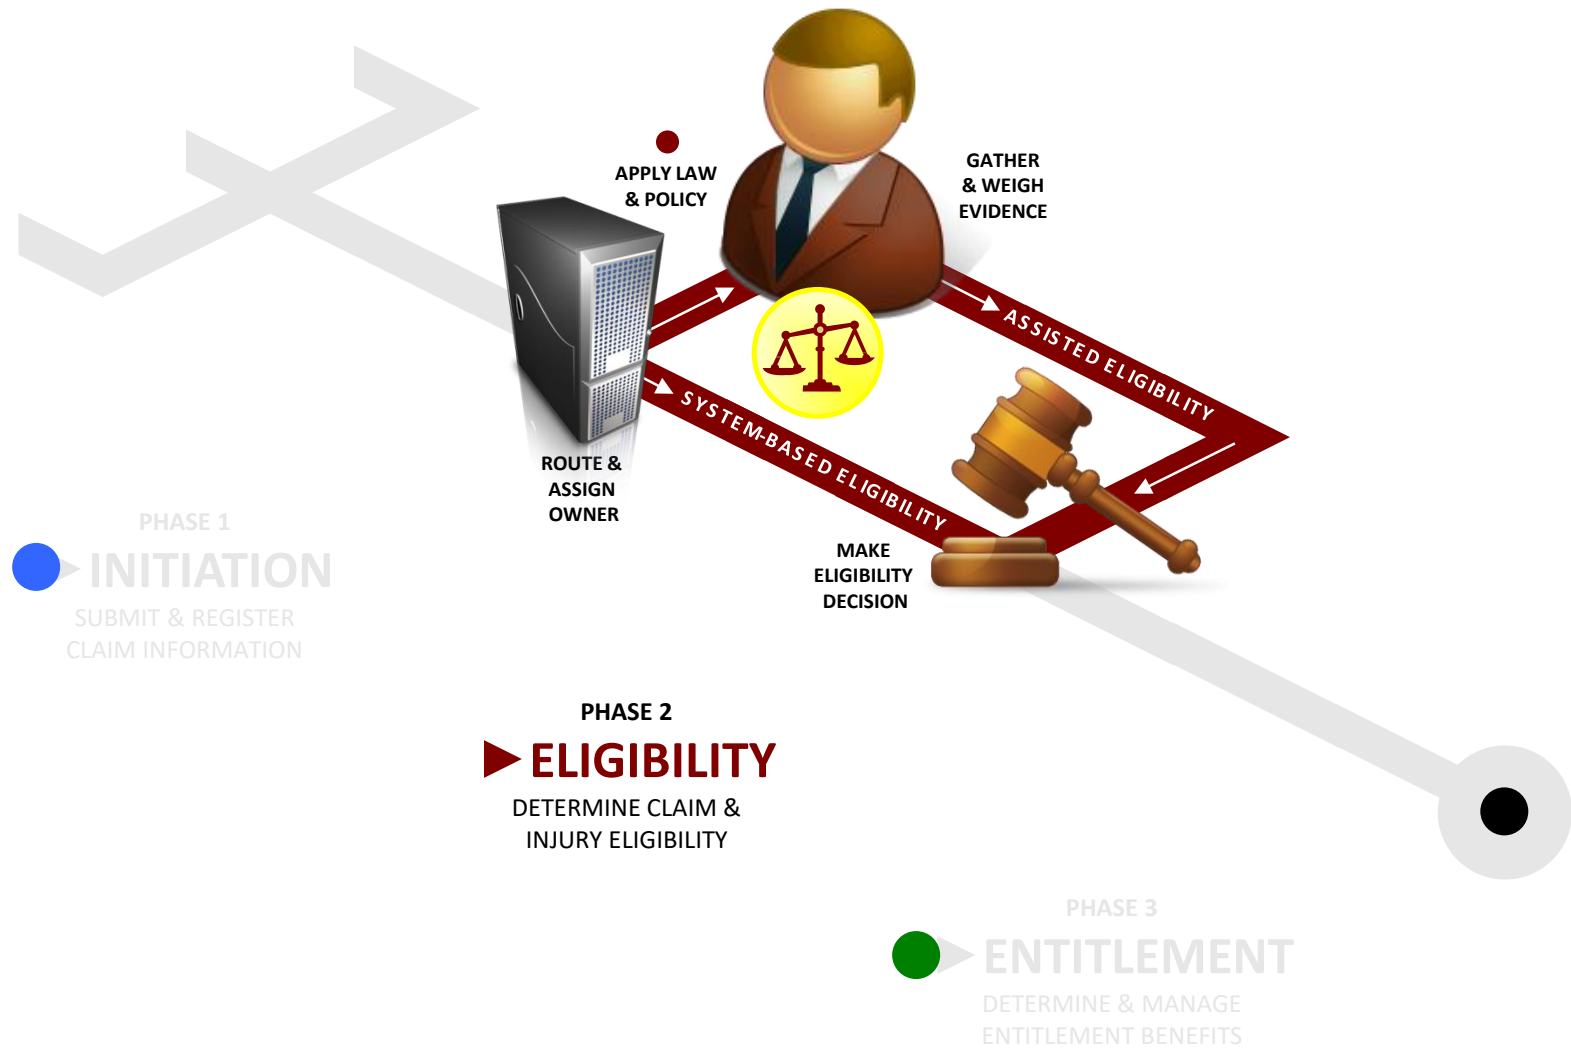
APPLY LAW & POLICY

GATHER & WEIGH EVIDENCE

ASSISTED ELIGIBILITY

SYSTEM-BASED ELIGIBILITY

ROUTE & ASSIGN OWNER

MAKE ELIGIBILITY DECISION

PHASE 1
INITIATION
SUBMIT & REGISTER CLAIM INFORMATION

PHASE 2
ELIGIBILITY
DETERMINE CLAIM & INJURY ELIGIBILITY

PHASE 3
ENTITLEMENT
DETERMINE & MANAGE ENTITLEMENT BENEFITS